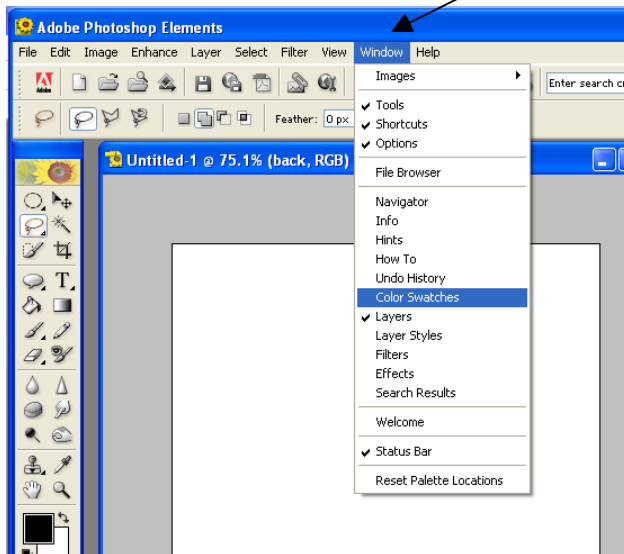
Adobe Photoshop Elements

File Edit Image Enhance Layer Select Filter View Window Help

Enter search c

Feather: 0 px

Untitled-1 @ 75.1% (back, RGB)

Images
✔ Tools
✔ Shortcuts
✔ Options
File Browser
Navigator
Info
Hints
How To
Undo History
Color Swatches
✔ Layers
Layer Styles
Filters
Effects
Search Results
Welcome
✔ Status Bar
Reset Palette Locations